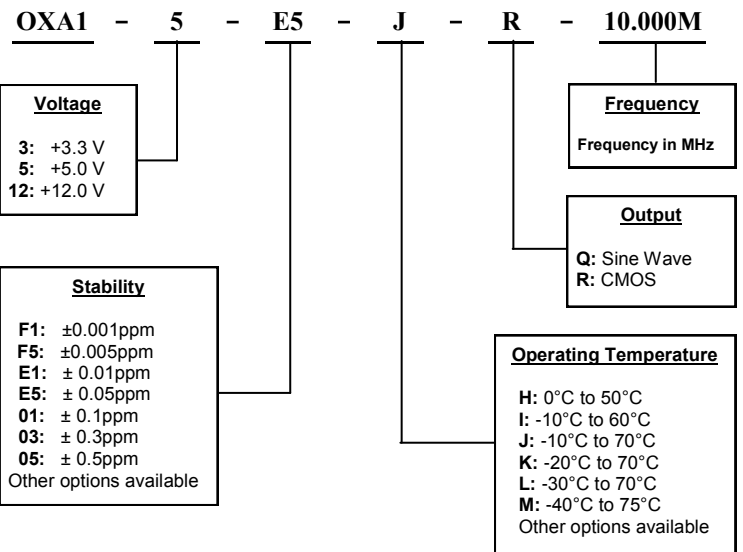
OXA1 – 5 – E5 – J – R – 10.000M

Voltage

3: +3.3 V
5: +5.0 V
12: +12.0 V

Frequency

Frequency in MHz

Output

Q: Sine Wave
R: CMOS

Stability

F1: ±0.001ppm
F5: ±0.005ppm
E1: ± 0.01ppm
E5: ± 0.05ppm
01: ± 0.1ppm
03: ± 0.3ppm
05: ± 0.5ppm
Other options available

Operating Temperature

H: 0°C to 50°C
I: -10°C to 60°C
J: -10°C to 70°C
K: -20°C to 70°C
L: -30°C to 70°C
M: -40°C to 75°C
Other options available